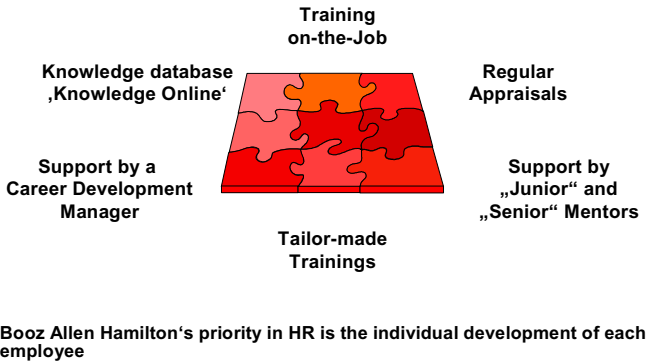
Training on-the-Job

Knowledge database ‚Knowledge Online‘

Regular Appraisals

Support by a Career Development Manager

Support by „Junior“ and „Senior“ Mentors

Tailor-made Trainings

Booz Allen Hamilton‘s priority in HR is the individual development of each employee